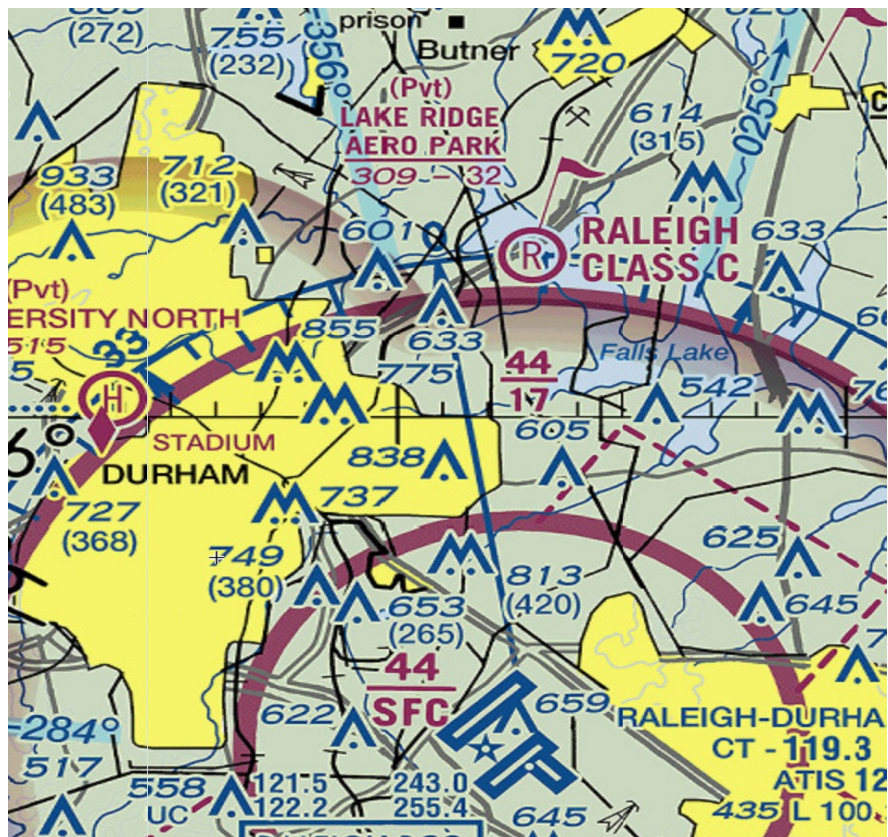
(272)
755
(232)
356°
prison
Butner
720
(Pvt)
LAKE RIDGE
AERO PARK
309 - 32
614
(315)
025°
933
(483)
712
(321)
601
RALEIGH
CLASS C
633
(Pvt)
ERSITY NORTH
515
33
855
633
Falls Lake
775
44
17
542
STADIUM
605
DURHAM
838
727
(368)
737
625
749
(380)
813
(420)
645
653
(265)
44
SFC
284°
622
659
RALEIGH-DURHA
CT - 119.3
ATIS 12
517
558
UC
121.5
122.2
243.0
255.4
645
435
L 100